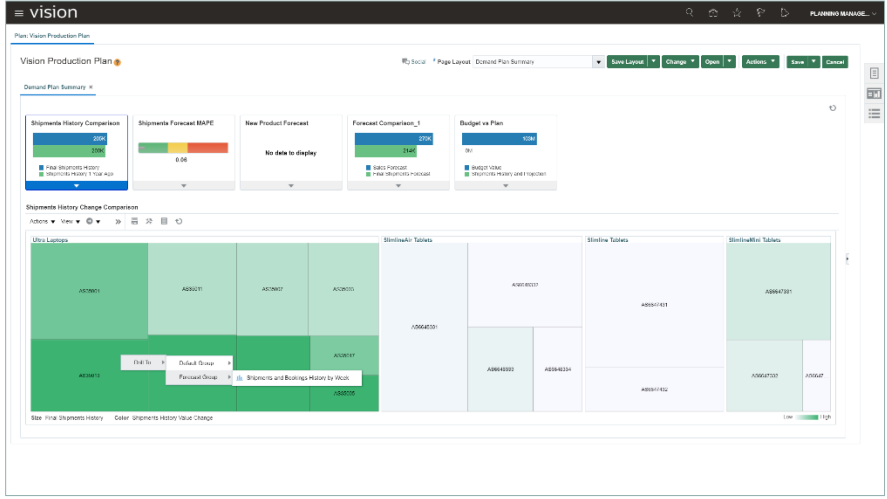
≡ vision

PLANNING MANAGE...

Plan: Vision Production Plan

Vision Production Plan

Social * Page Layout Demand Plan Summary

Save Layout Change Open Actions Save Cancel

Demand Plan Summary

Shipments History Comparison
209K
278K
Final Shipments History
Shipments History 1 Year Ago

Shipments Forecast MAPE
0.06

New Product Forecast
No data to display

Forecast Comparison_1
270K
214K
Sales Forecast
Final Shipments Forecast

Budget vs Plan
108M
0M
Budget Value
Shipments History and Projection

Shipments History Change Comparison

Actions View

Ultra Laptops
AS75001
AS55071
AS75007
AS55030
AS50070
AS60070
AS60035

Drill To
Default Group
Forecast Group
Shipments and Bookings History by Week

SlimlineAir Tablets
AS6648001
AS6648007
AS6648002
AS6648004

Slimline Tablets
AS6647401
AS6647402

SlimlineMini Tablets
AS6647301
AS6647302
AS6647

Size Final Shipments History Color Shipments History Value Change

Low High